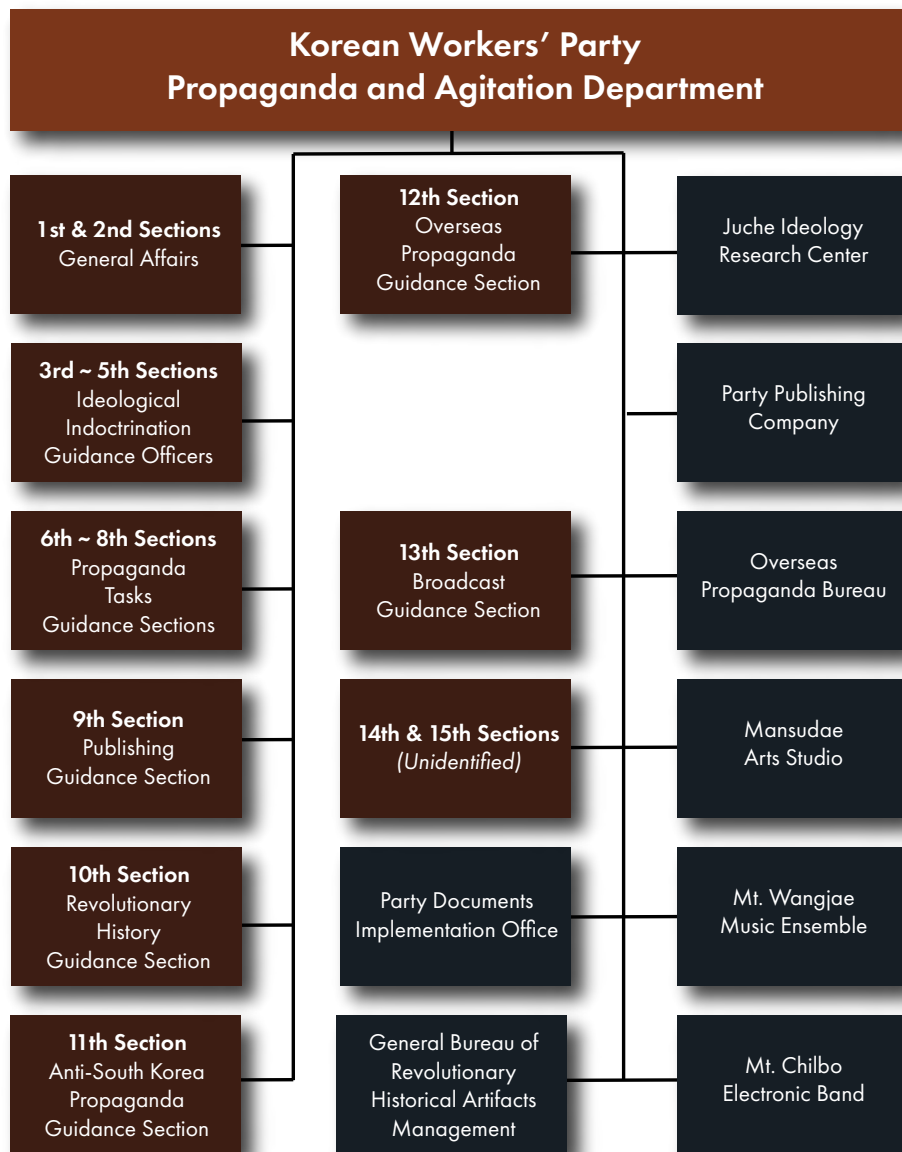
Korean Workers' Party
Propaganda and Agitation Department

1st & 2nd Sections
General Affairs

3rd ~ 5th Sections
Ideological Indoctrination Guidance Officers

6th ~ 8th Sections
Propaganda Tasks Guidance Sections

9th Section
Publishing Guidance Section

10th Section
Revolutionary History Guidance Section

11th Section
Anti-South Korea Propaganda Guidance Section

12th Section
Overseas Propaganda Guidance Section

13th Section
Broadcast Guidance Section

14th & 15th Sections
*(Unidentified)*

Party Documents Implementation Office

General Bureau of Revolutionary Historical Artifacts Management

Juche Ideology Research Center

Party Publishing Company

Overseas Propaganda Bureau

Mansudae Arts Studio

Mt. Wangjae Music Ensemble

Mt. Chilbo Electronic Band